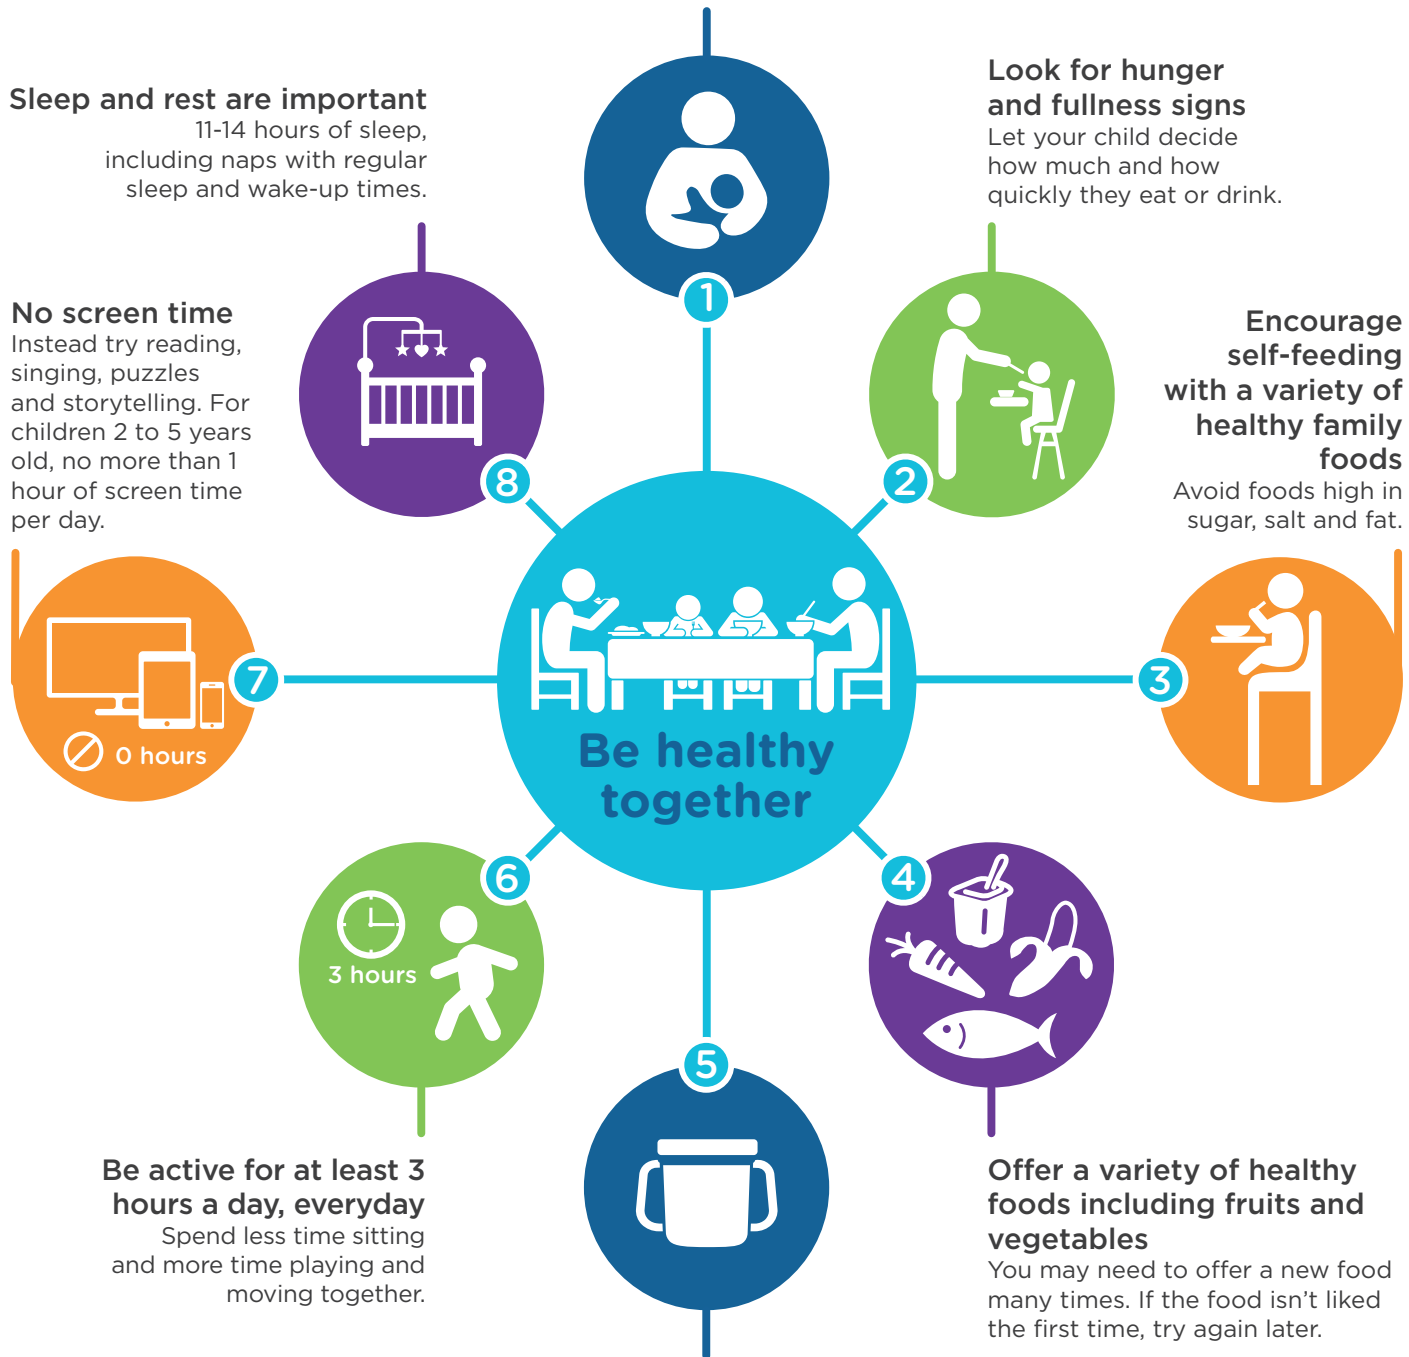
Sleep and rest are important
11-14 hours of sleep, including naps with regular sleep and wake-up times.

1

Look for hunger and fullness signs
Let your child decide how much and how quickly they eat or drink.

No screen time
Instead try reading, singing, puzzles and storytelling. For children 2 to 5 years old, no more than 1 hour of screen time per day.

8

2

Encourage self-feeding with a variety of healthy family foods
Avoid foods high in sugar, salt and fat.

7

0 hours

Be healthy together

3

6

3 hours

4

5

Be active for at least 3 hours a day, everyday
Spend less time sitting and more time playing and moving together.

Offer a variety of healthy foods including fruits and vegetables
You may need to offer a new food many times. If the food isn't liked the first time, try again later.